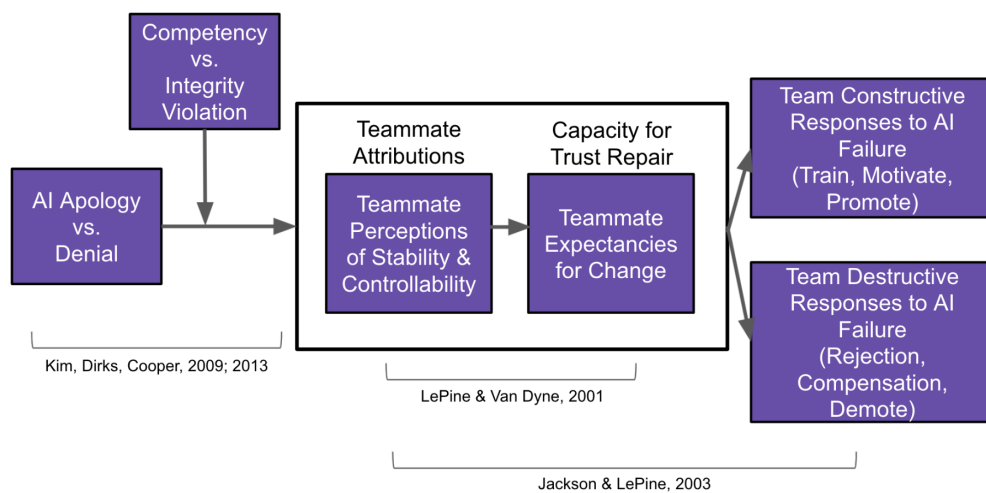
Competency vs. Integrity Violation

AI Apology vs. Denial

Teammate Attributions

Teammate Perceptions of Stability & Controllability

Capacity for Trust Repair

Teammate Expectancies for Change

Team Constructive Responses to AI Failure (Train, Motivate, Promote)

Team Destructive Responses to AI Failure (Rejection, Compensation, Demote)

Kim, Dirks, Cooper, 2009; 2013

LePine & Van Dyne, 2001

Jackson & LePine, 2003